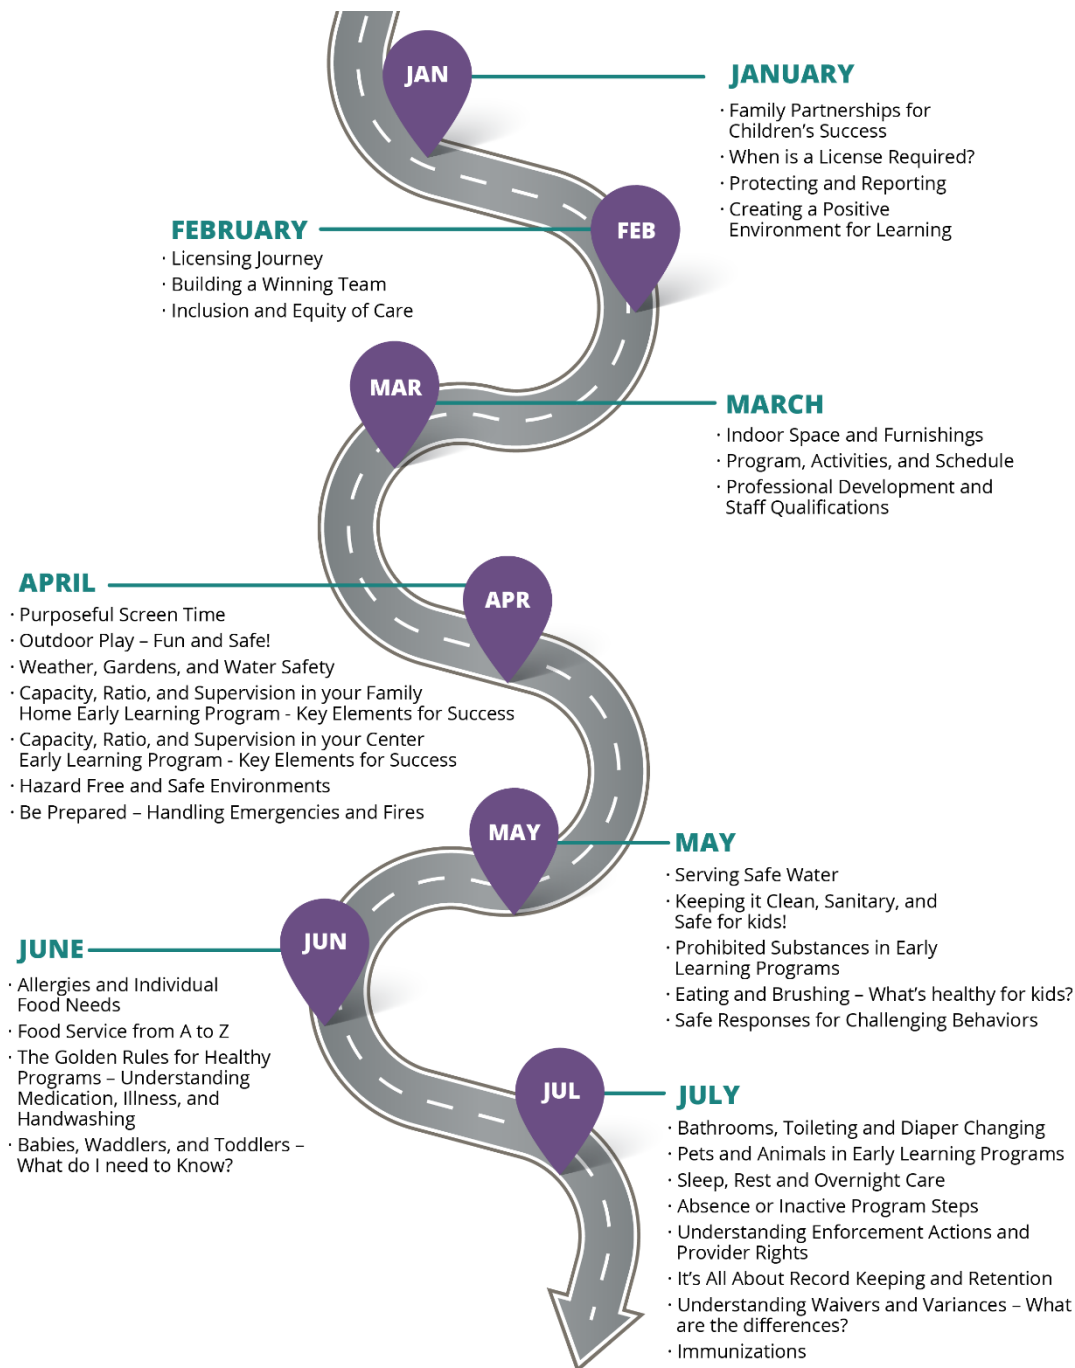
JAN

JANUARY

· Family Partnerships for Children's Success
· When is a License Required?
· Protecting and Reporting
· Creating a Positive Environment for Learning

FEBRUARY

FEB

· Licensing Journey
· Building a Winning Team
· Inclusion and Equity of Care

MAR

MARCH

· Indoor Space and Furnishings
· Program, Activities, and Schedule
· Professional Development and Staff Qualifications

APRIL

APR

· Purposeful Screen Time
· Outdoor Play – Fun and Safe!
· Weather, Gardens, and Water Safety
· Capacity, Ratio, and Supervision in your Family Home Early Learning Program - Key Elements for Success
· Capacity, Ratio, and Supervision in your Center Early Learning Program - Key Elements for Success
· Hazard Free and Safe Environments
· Be Prepared – Handling Emergencies and Fires

MAY

MAY

· Serving Safe Water
· Keeping it Clean, Sanitary, and Safe for kids!
· Prohibited Substances in Early Learning Programs
· Eating and Brushing – What's healthy for kids?
· Safe Responses for Challenging Behaviors

JUNE

JUN

· Allergies and Individual Food Needs
· Food Service from A to Z
· The Golden Rules for Healthy Programs – Understanding Medication, Illness, and Handwashing
· Babies, Waddlers, and Toddlers – What do I need to Know?

JUL

JULY

· Bathrooms, Toileting and Diaper Changing
· Pets and Animals in Early Learning Programs
· Sleep, Rest and Overnight Care
· Absence or Inactive Program Steps
· Understanding Enforcement Actions and Provider Rights
· It's All About Record Keeping and Retention
· Understanding Waivers and Variances – What are the differences?
· Immunizations